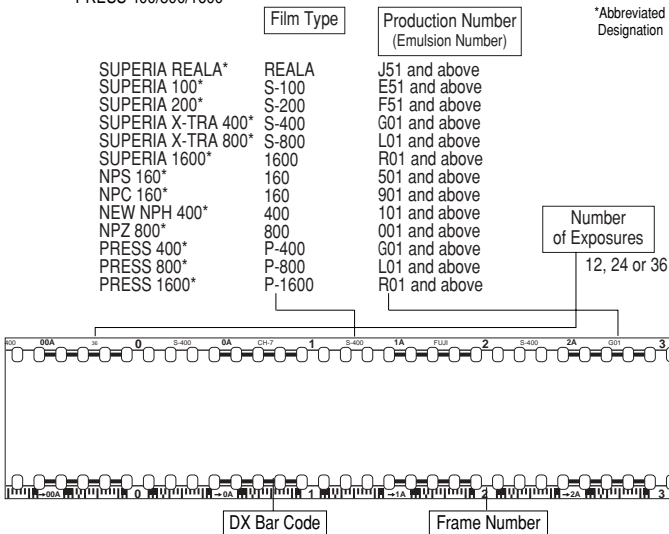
PRESS 400/800/1600

Film Type

Production Number (Emulsion Number)

*Abbreviated Designation

| | | |
|---|---|---|
| SUPERIA REALA* | REALA | J51 and above |
| SUPERIA 100* | S-100 | E51 and above |
| SUPERIA 200* | S-200 | F51 and above |
| SUPERIA X-TRA 400* | S-400 | G01 and above |
| SUPERIA X-TRA 800* | S-800 | L01 and above |
| SUPERIA 1600* | 1600 | R01 and above |
| NPS 160* | 160 | 501 and above |
| NPC 160* | 160 | 901 and above |
| NEW NPH 400* | 400 | 101 and above |
| NPZ 800* | 800 | 001 and above |
| PRESS 400* | P-400 | G01 and above |
| PRESS 800* | P-800 | L01 and above |
| PRESS 1600* | P-1600 | R01 and above |

Number of Exposures

12, 24 or 36

400 00A 36 0 S-400 0A CH-7 1 S-400 1A FUJI 2 S-400 2A G01 3

→00A 0 →0A 1 →1A 2 →2A 3

DX Bar Code

Frame Number